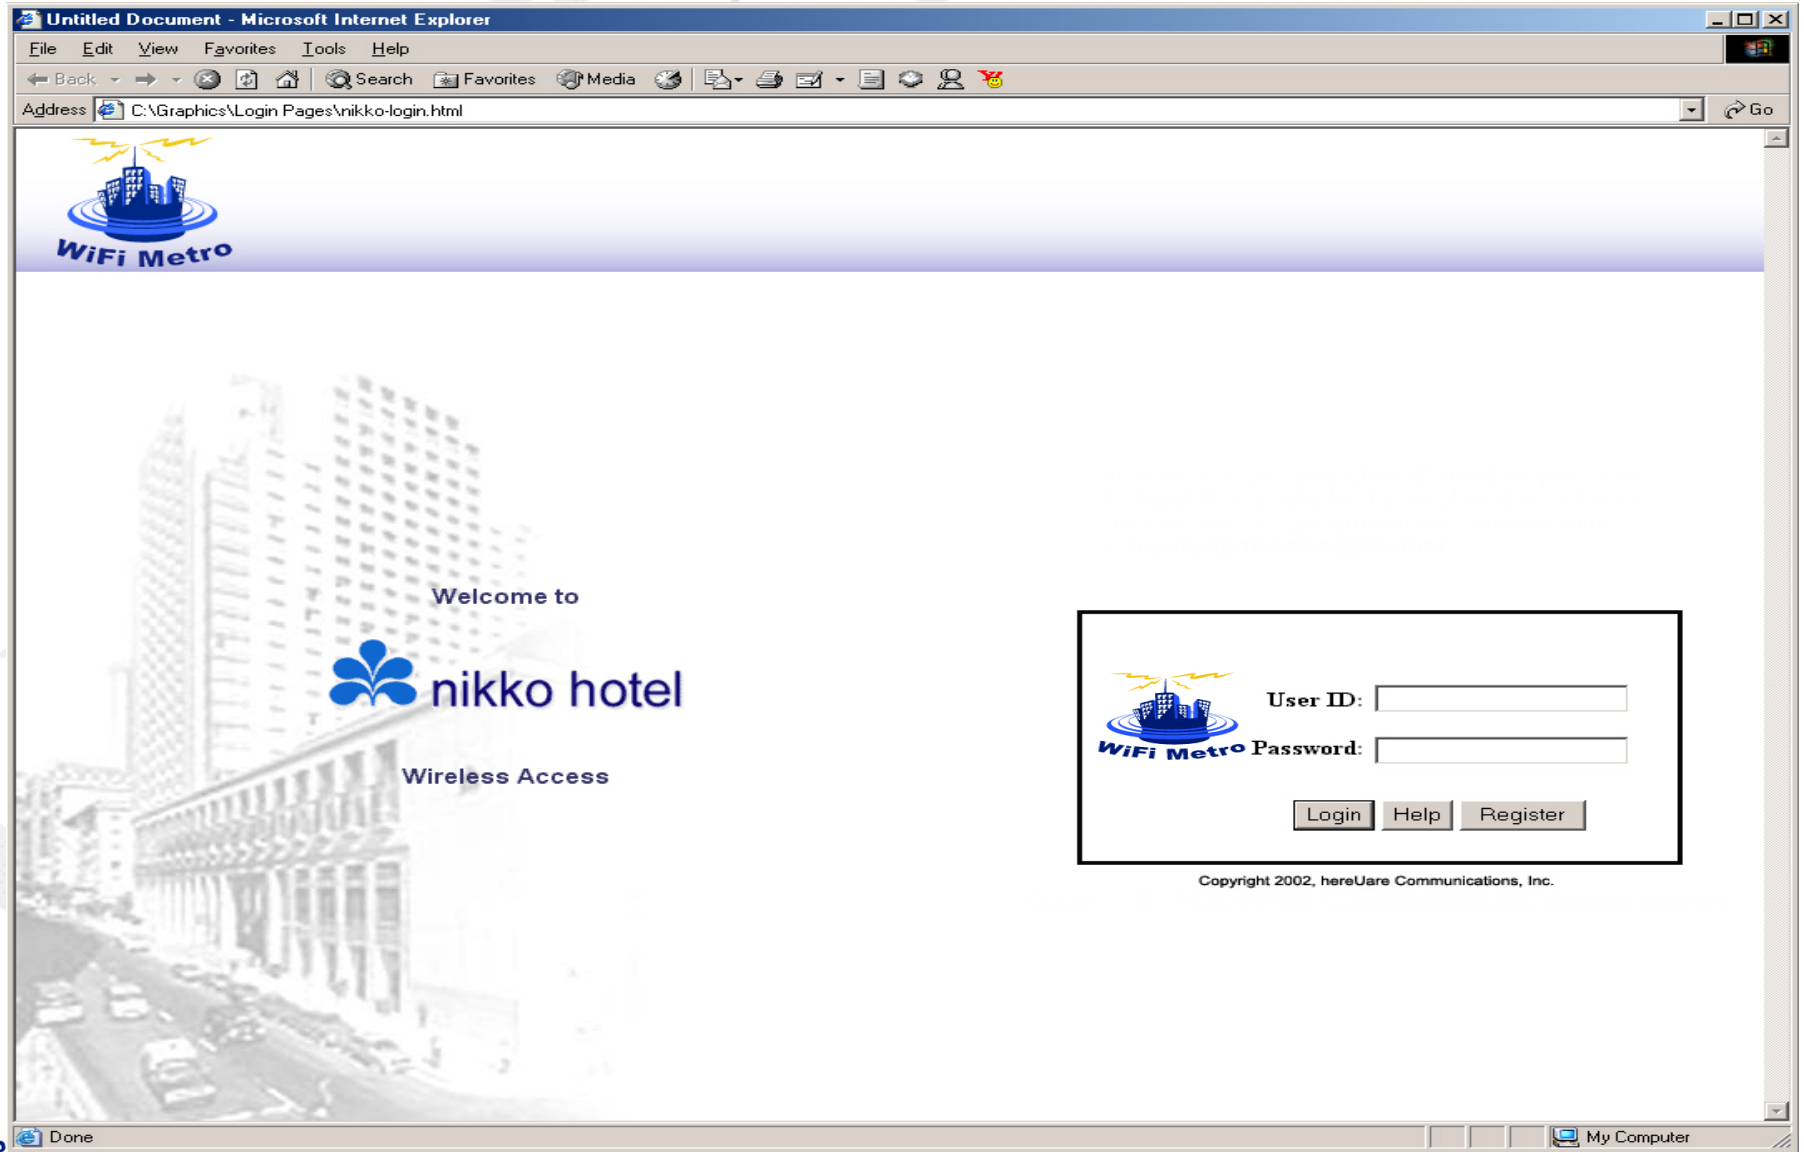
Untitled Document - Microsoft Internet Explorer

File Edit View Favorites Tools Help

Back Search Favorites Media

Address C:\Graphics\Login Pages\nikko-login.html Go

WiFi Metro

Welcome to

nikko hotel

Wireless Access

WiFi Metro

User ID:

Password:

Login Help Register

Copyright 2002, hereUare Communications, Inc.

Done

My Computer